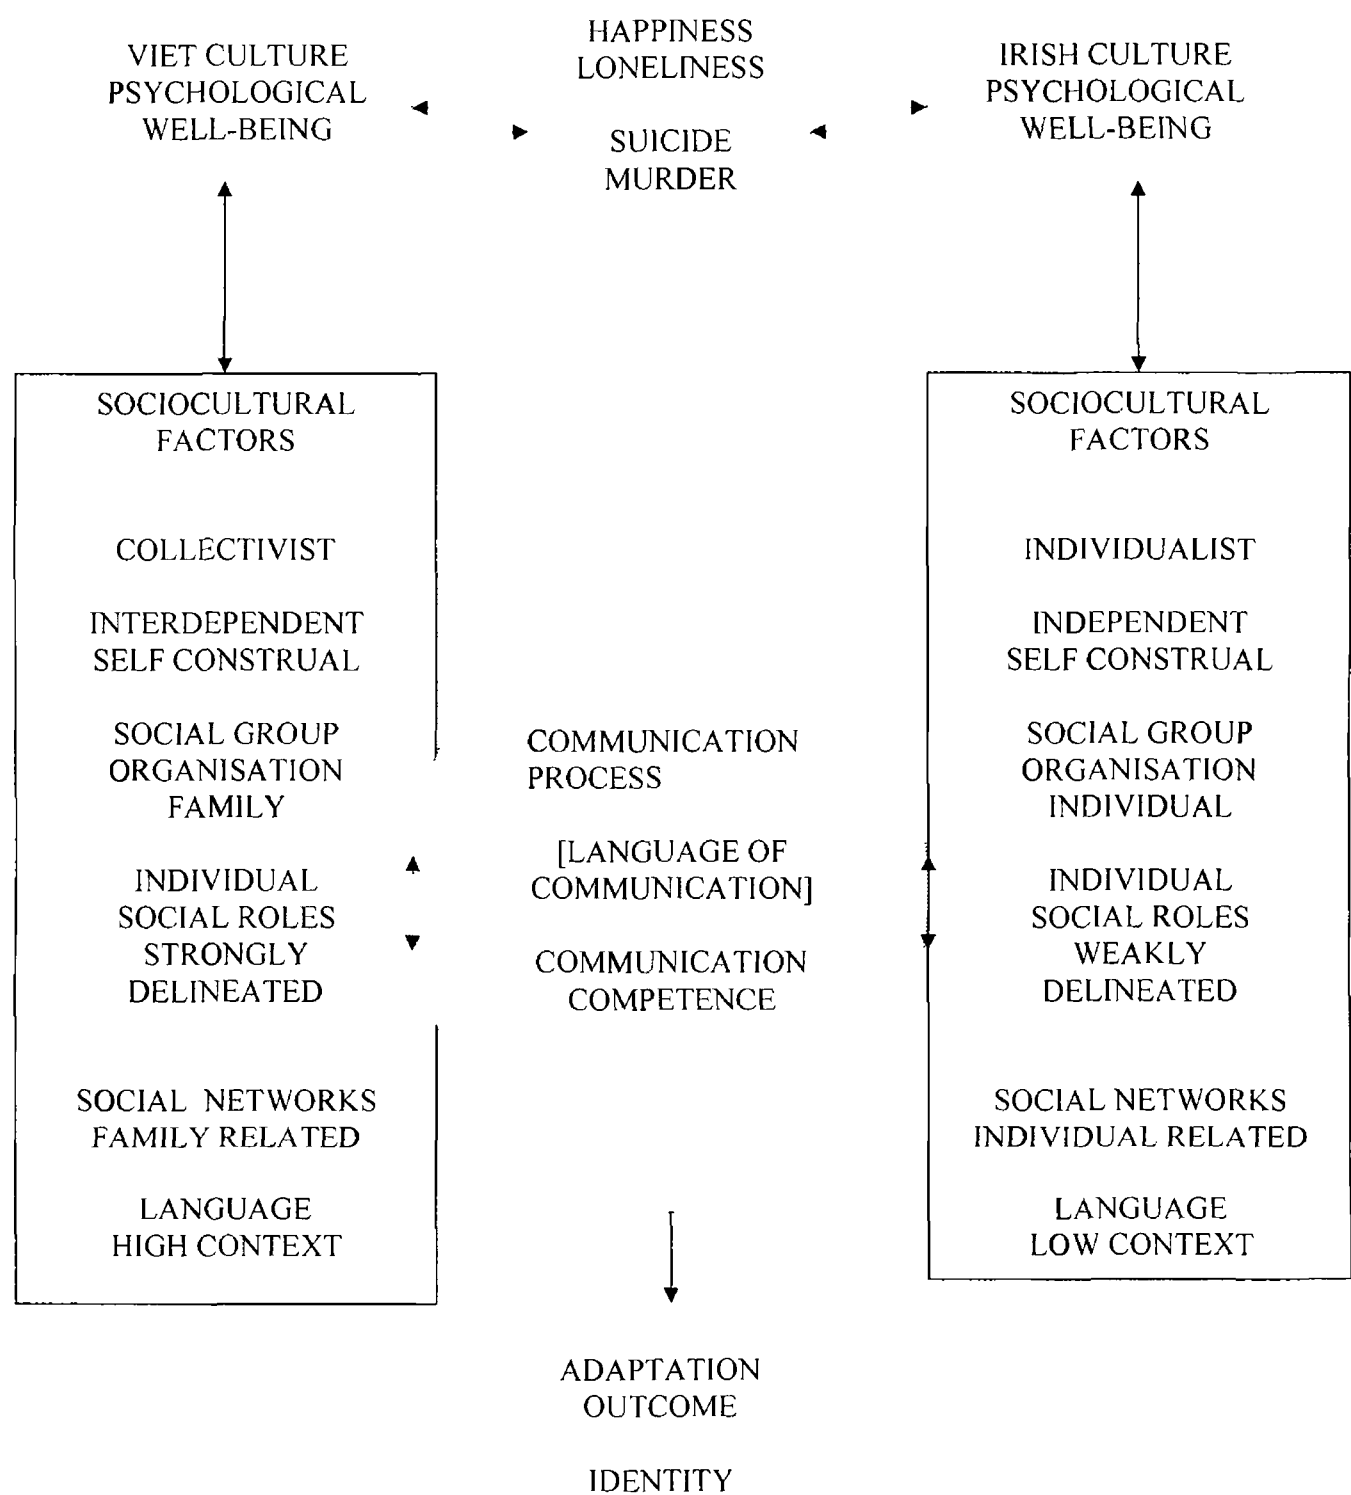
VIET CULTURE
PSYCHOLOGICAL
WELL-BEING

HAPPINESS
LONELINESS

SUICIDE
MURDER

IRISH CULTURE
PSYCHOLOGICAL
WELL-BEING

SOCIOCULTURAL
FACTORS

COLLECTIVIST

INTERDEPENDENT
SELF CONSTRUAL

SOCIAL GROUP
ORGANISATION
FAMILY

INDIVIDUAL
SOCIAL ROLES
STRONGLY
DELINEATED

SOCIAL NETWORKS
FAMILY RELATED

LANGUAGE
HIGH CONTEXT

COMMUNICATION
PROCESS

[LANGUAGE OF
COMMUNICATION]

COMMUNICATION
COMPETENCE

SOCIOCULTURAL
FACTORS

INDIVIDUALIST

INDEPENDENT
SELF CONSTRUAL

SOCIAL GROUP
ORGANISATION
INDIVIDUAL

INDIVIDUAL
SOCIAL ROLES
WEAKLY
DELINEATED

SOCIAL NETWORKS
INDIVIDUAL RELATED

LANGUAGE
LOW CONTEXT

ADAPTATION
OUTCOME

IDENTITY